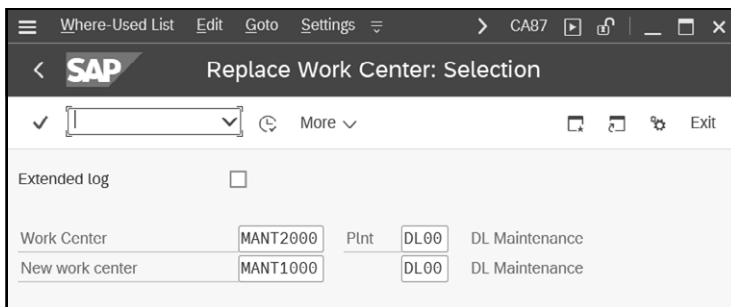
Where-Used List Edit Goto Settings

CA87

SAP Replace Work Center: Selection

More

Exit

Extended log

| Work Center | MANT2000 | Plnt | DL00 | DL Maintenance |
|---|---|---|---|---|
| New work center | MANT1000 | | DL00 | DL Maintenance |